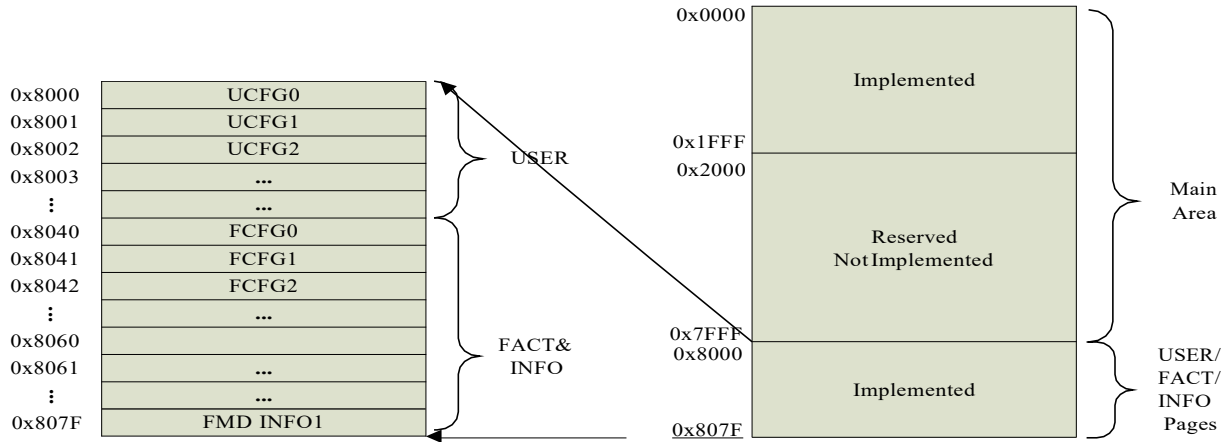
0x8000 UCFG0
0x8001 UCFG1
0x8002 UCFG2
0x8003 ...
⋮ ...
0x8040 FCFG0
0x8041 FCFG1
0x8042 FCFG2
⋮ ...
0x8060
0x8061 ...
⋮ ...
0x807F FMD INFO1

USER

FACT&
INFO

0x0000
Implemented
0x1FFF
0x2000
Reserved
Not Implemented
0x7FFF
0x8000
Implemented
0x807F

Main
Area

USER/
FACT/
INFO
Pages